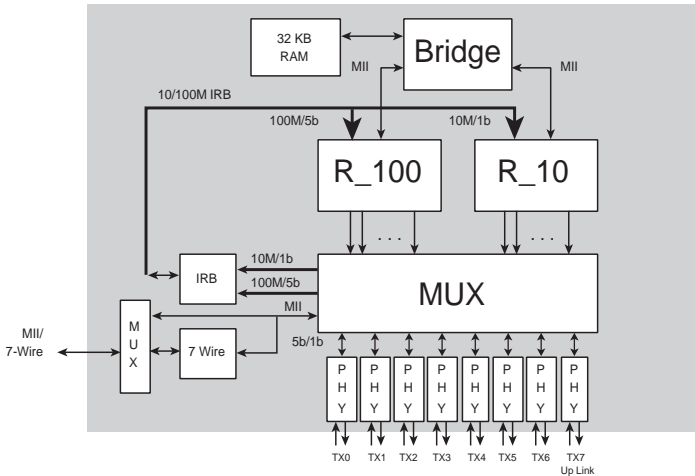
32 KB RAM

Bridge

MII

MII

10/100M IRB

100M/5b

10M/1b

R_100

R_10

. . .

. . .

IRB

10M/1b

100M/5b

MUX

MII

M U X

7 Wire

5b/1b

MII/ 7-Wire

P H Y

P H Y

P H Y

P H Y

P H Y

P H Y

P H Y

P H Y

TX0

TX1

TX2

TX3

TX4

TX5

TX6

TX7 Up Link